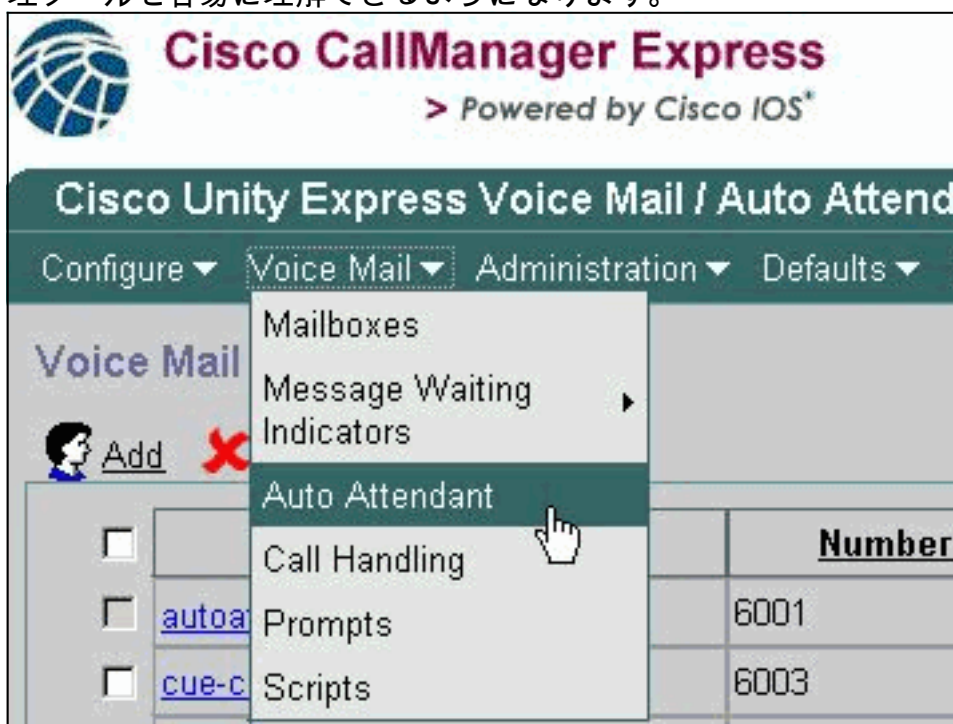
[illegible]ツールを容易に理解できるようになります。

Cisco CallManager Express
> Powered by Cisco IOS®

Cisco Unity Express Voice Mail / Auto Attend

Configure ▾ Voice Mail ▾ Administration ▾ Defaults ▾

Voice Mail

Add

Mailboxes
Message Waiting Indicators
Auto Attendant
Call Handling
Prompts
Scripts

| ☐ | | Number |
|---|---|---|
| ☐ | autoa | 6001 |
| ☐ | cue-c | 6003 |